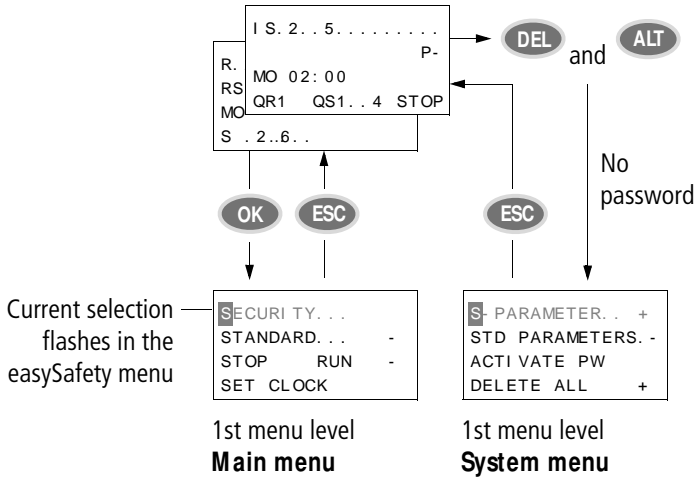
I S. 2 . . 5. . . . . . . . .
P-
R.
RS
MO
MO 02: 00
QR1 QS1. . 4 STOP
S . 2..6. .

DEL and ALT

No password

OK ESC ESC

Current selection flashes in the easySafety menu

SECURI TY. . .
STANDARD. . . -
STOP RUN -
SET CLOCK

S- PARAMETER. . +
STD PARAMETERS. -
ACTI VATE PW
DELETE ALL +

1st menu level
Main menu

1st menu level
System menu